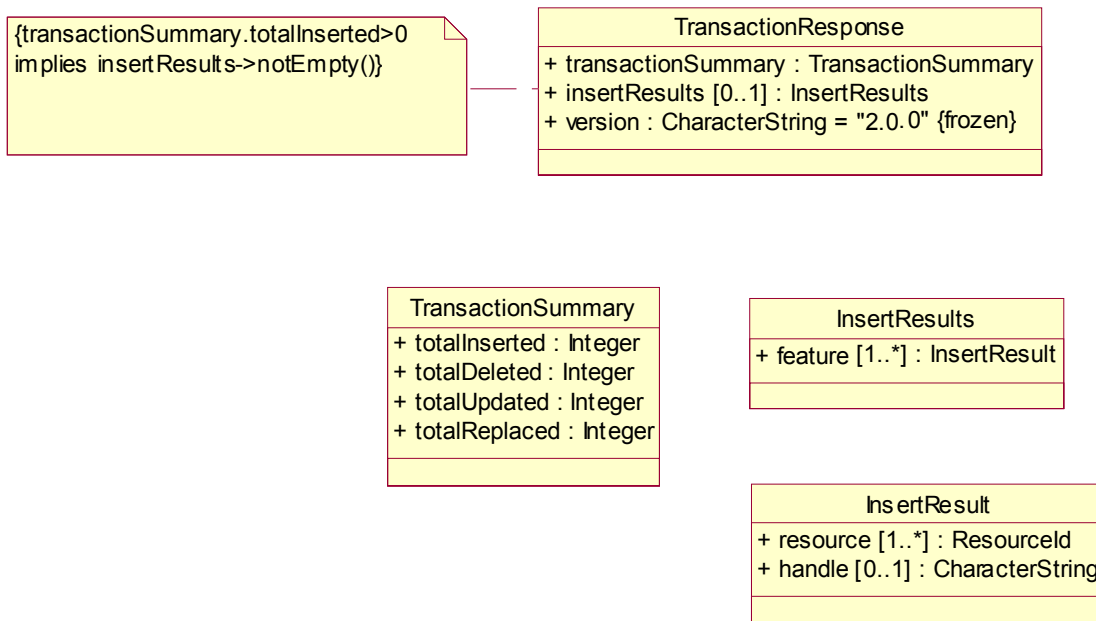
{transactionSummary.totalInserted>0 implies insertResults->notEmpty()}

TransactionResponse
+ transactionSummary : TransactionSummary
+ insertResults [0..1] : InsertResults
+ version : CharacterString = "2.0.0" {frozen}

TransactionSummary
+ totalInserted : Integer
+ totalDeleted : Integer
+ totalUpdated : Integer
+ totalReplaced : Integer

InsertResults
+ feature [1..*] : InsertResult

InsertResult
+ resource [1..*] : ResourceId
+ handle [0..1] : CharacterString